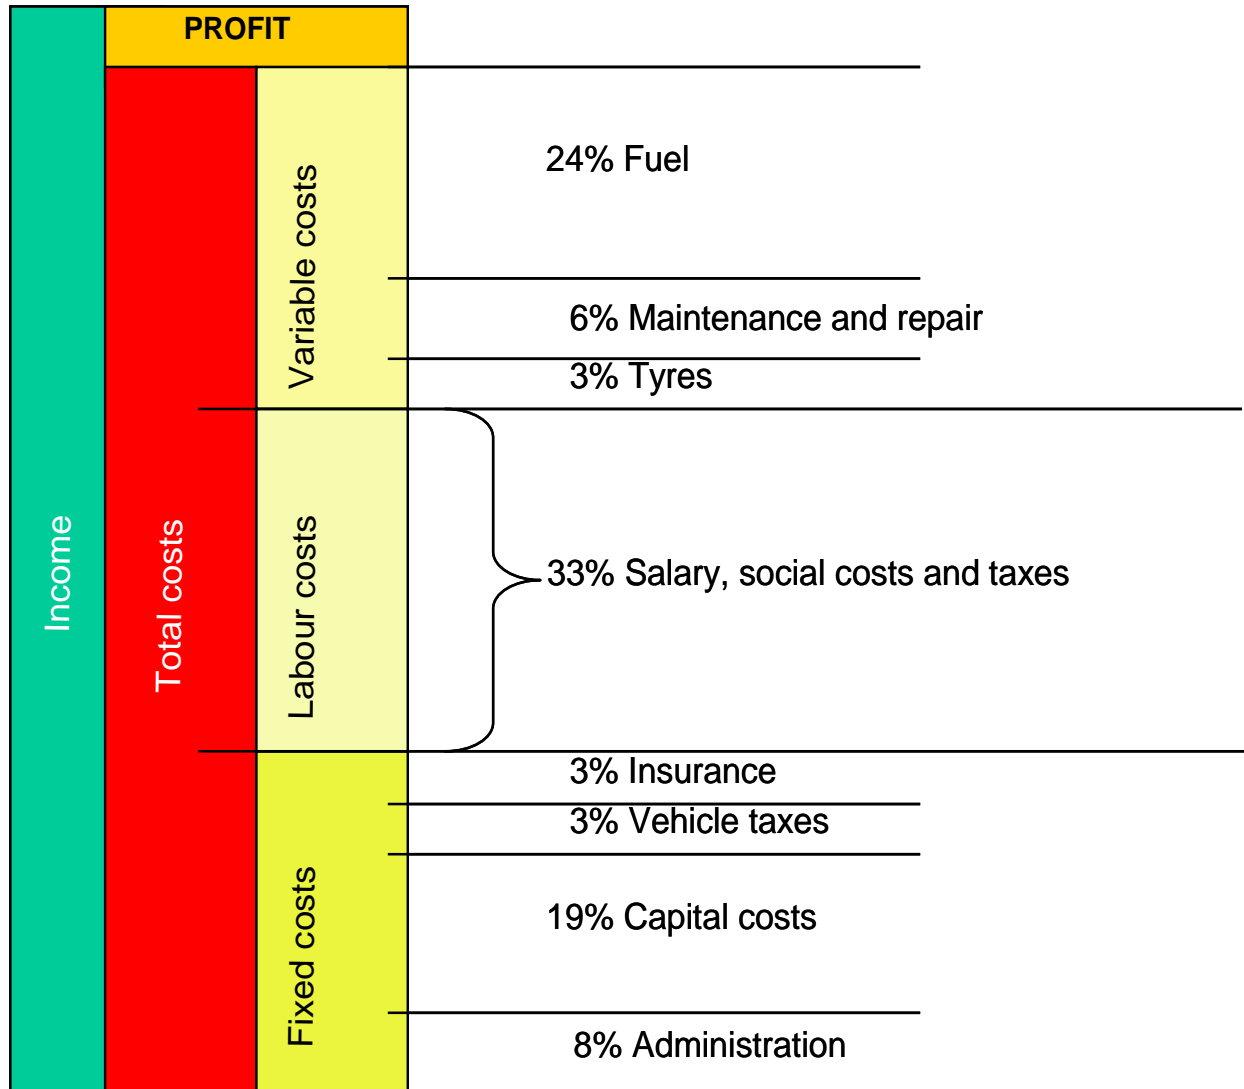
PROFIT

Income

Total costs

Variable costs

Labour costs

Fixed costs

24% Fuel

6% Maintenance and repair

3% Tyres

33% Salary, social costs and taxes

3% Insurance

3% Vehicle taxes

19% Capital costs

8% Administration